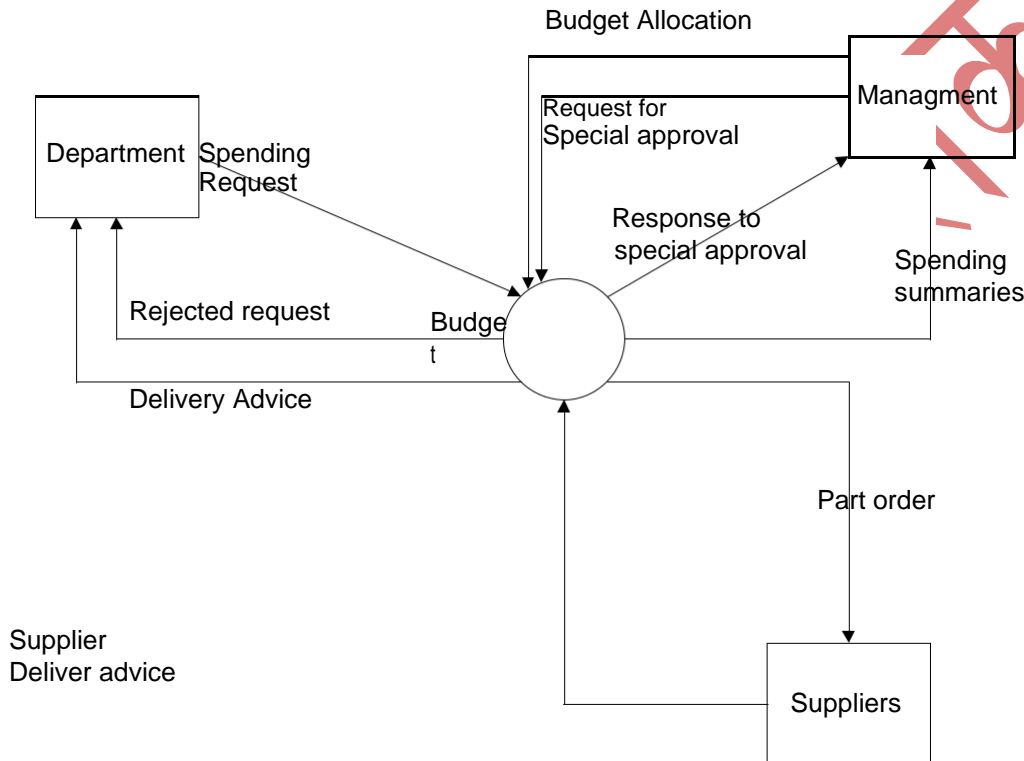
Budget Allocation

Managment

Request for Special approval

Department

Spending Request

Response to special approval

Spending summaries

Rejected request

Budget

Delivery Advice

Part order

Supplier Deliver advice

Suppliers